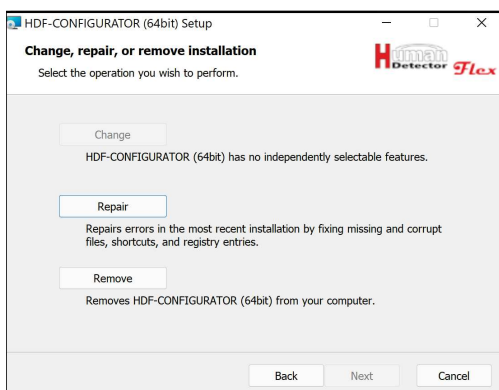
HDF-CONFIGURATOR (64bit) Setup

Change, repair, or remove installation

Select the operation you wish to perform.

Human Detector Flex

Change

HDF-CONFIGURATOR (64bit) has no independently selectable features.

Repair

Repairs errors in the most recent installation by fixing missing and corrupt files, shortcuts, and registry entries.

Remove

Removes HDF-CONFIGURATOR (64bit) from your computer.

Back

Next

Cancel